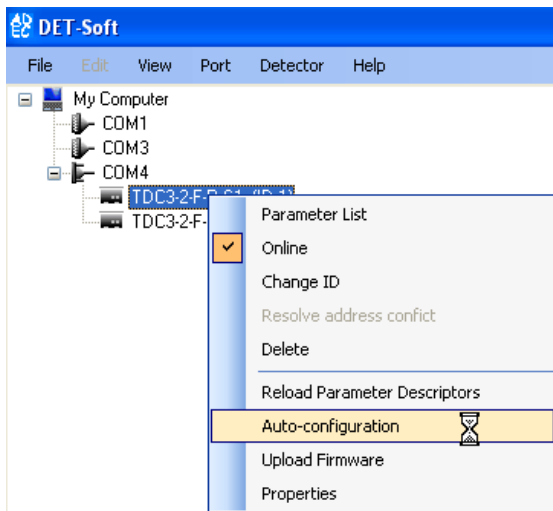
DET-Soft

File Edit View Port Detector Help

My Computer
COM1
COM3
COM4
TDC3-2-F-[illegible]
TDC3-2-F-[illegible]

Parameter List
Online
Change ID
Resolve address confict
Delete
Reload Parameter Descriptors
Auto-configuration
Upload Firmware
Properties